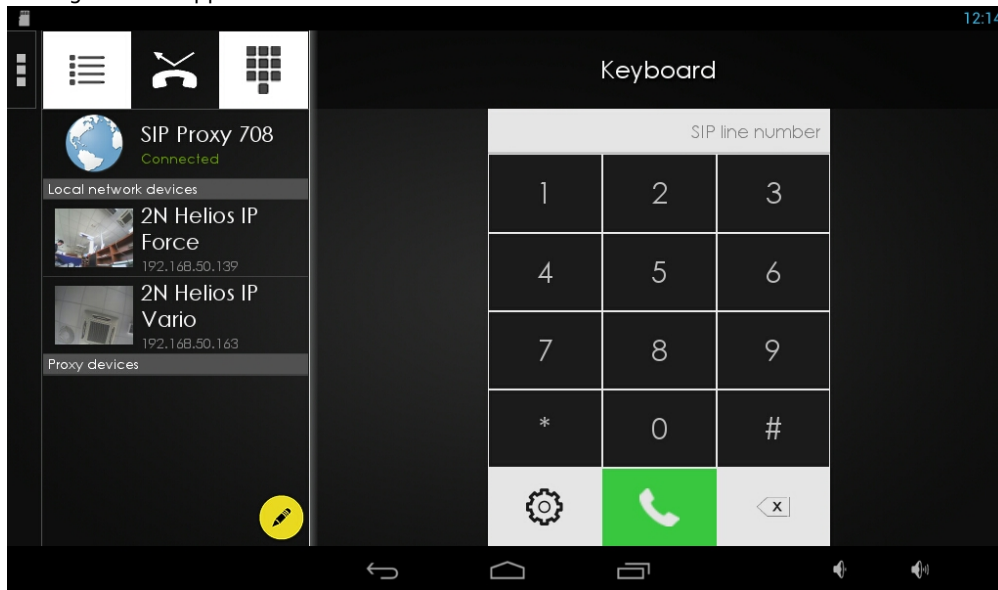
12:14

Keyboard

SIP Proxy 708
Connected

Local network devices

2N Helios IP Force
192.168.50.139

2N Helios IP Vario
192.168.50.163

Proxy devices

SIP line number

| 1 | 2 | 3 |
|---|---|---|
| 4 | 5 | 6 |
| 7 | 8 | 9 |
| * | 0 | # |